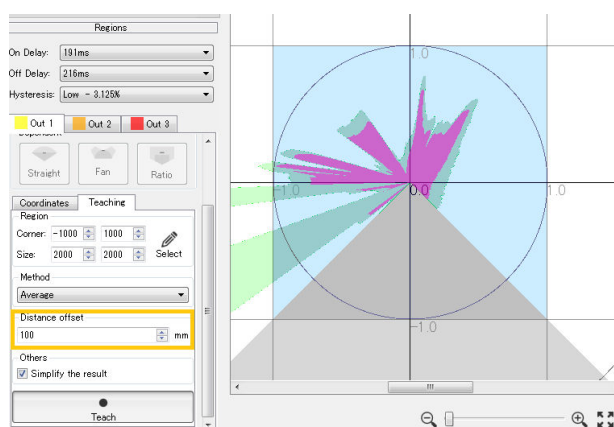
Regions

On Delay: 191ms
Off Delay: 216ms
Hysteresis: Low - 3.125%

Out 1 | Out 2 | Out 3

Straight
Fan
Ratio

Coordinates | Teaching

Region
Corner: -1000 1000
Size: 2000 2000
Select

Method
Average

Distance offset
100 mm

Others
Simplify the result

Teach

1.0
-1.0
0.0
1.0
-1.0